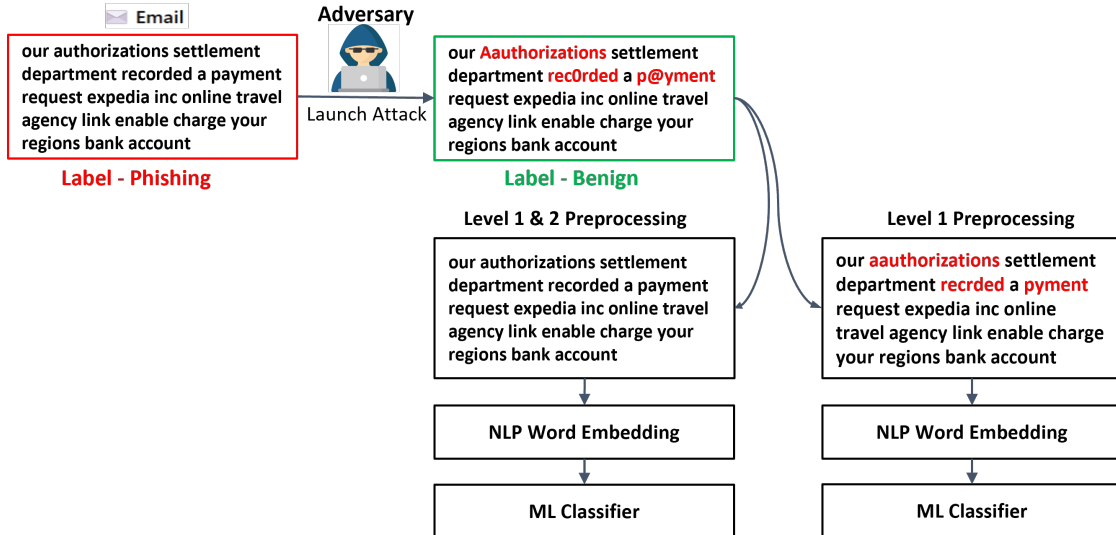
Email

our authorizations settlement department recorded a payment request expedia inc online travel agency link enable charge your regions bank account

Label - Phishing

Adversary

Launch Attack

our Aauthorizations settlement department rec0rded a p@yment request expedia inc online travel agency link enable charge your regions bank account

Label - Benign

Level 1 & 2 Preprocessing

our authorizations settlement department recorded a payment request expedia inc online travel agency link enable charge your regions bank account

NLP Word Embedding

ML Classifier

Level 1 Preprocessing

our aauthorizations settlement department recrded a pyment request expedia inc online travel agency link enable charge your regions bank account

NLP Word Embedding

ML Classifier